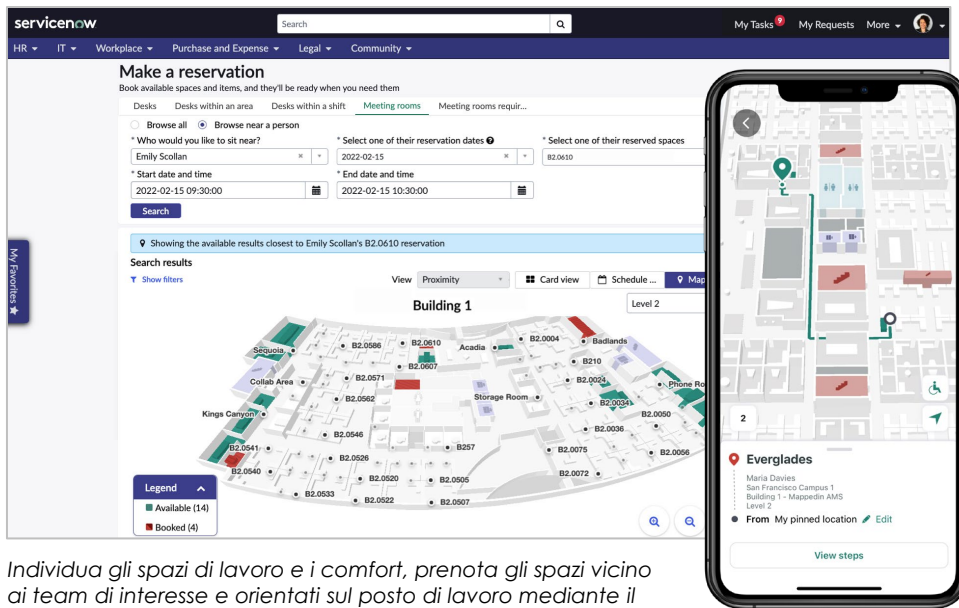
servicenow
Search
My Tasks 9 My Requests More
HR IT Workplace Purchase and Expense Legal Community

Make a reservation
Book available spaces and items, and they'll be ready when you need them

Desks Desks within an area Desks within a shift Meeting rooms Meeting rooms requir...

Browse all Browse near a person
* Who would you like to sit near?
Emily Scollan
* Select one of their reservation dates
2022-02-15
* Select one of their reserved spaces
B2.0610
* Start date and time
2022-02-15 09:30:00
* End date and time
2022-02-15 10:30:00
Search

My Favorites

Showing the available results closest to Emily Scollan's B2.0610 reservation
Search results
Show filters
View Proximity Card view Schedule ... Map
Building 1
Level 2

Sequoia B2.0586 B2.0610 B2.0607 Acadia B2.0004 Badlands B210 Collab Area B2.0571 B2.0024 Phone Ro B2.0562 Storage Room B2.0034 Kings Canyon B2.0050 B2.0546 B2.0036 B2.0541 B257 B2.0075 B2.0056 B2.0540 B2.0526 B2.0072 B2.0520 B2.0505 B2.0533 B2.0522 B2.0507

Legend
Available (14)
Booked (4)

2
Everglades
Maria Davies
San Francisco Campus 1
Building 1 - Mappedin AMS
Level 2
From My pinned location Edit
View steps

Individua gli spazi di lavoro e i comfort, prenota gli spazi vicino ai team di interesse e orientati sul posto di lavoro mediante il